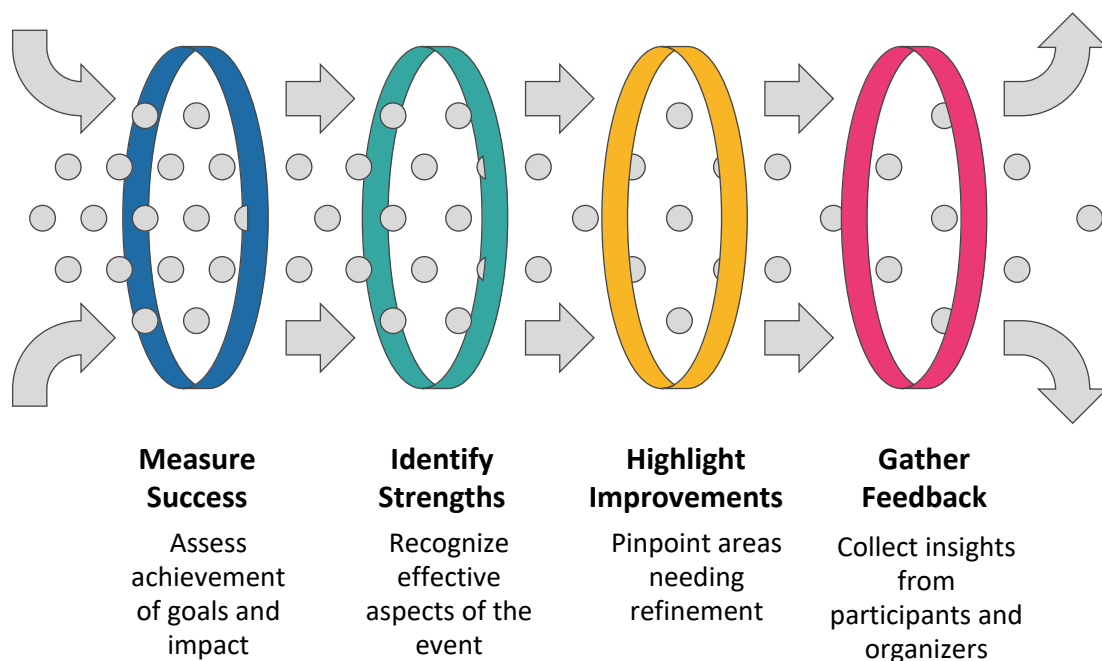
**Measure Success**
Assess achievement of goals and impact

**Identify Strengths**
Recognize effective aspects of the event

**Highlight Improvements**
Pinpoint areas needing refinement

**Gather Feedback**
Collect insights from participants and organizers